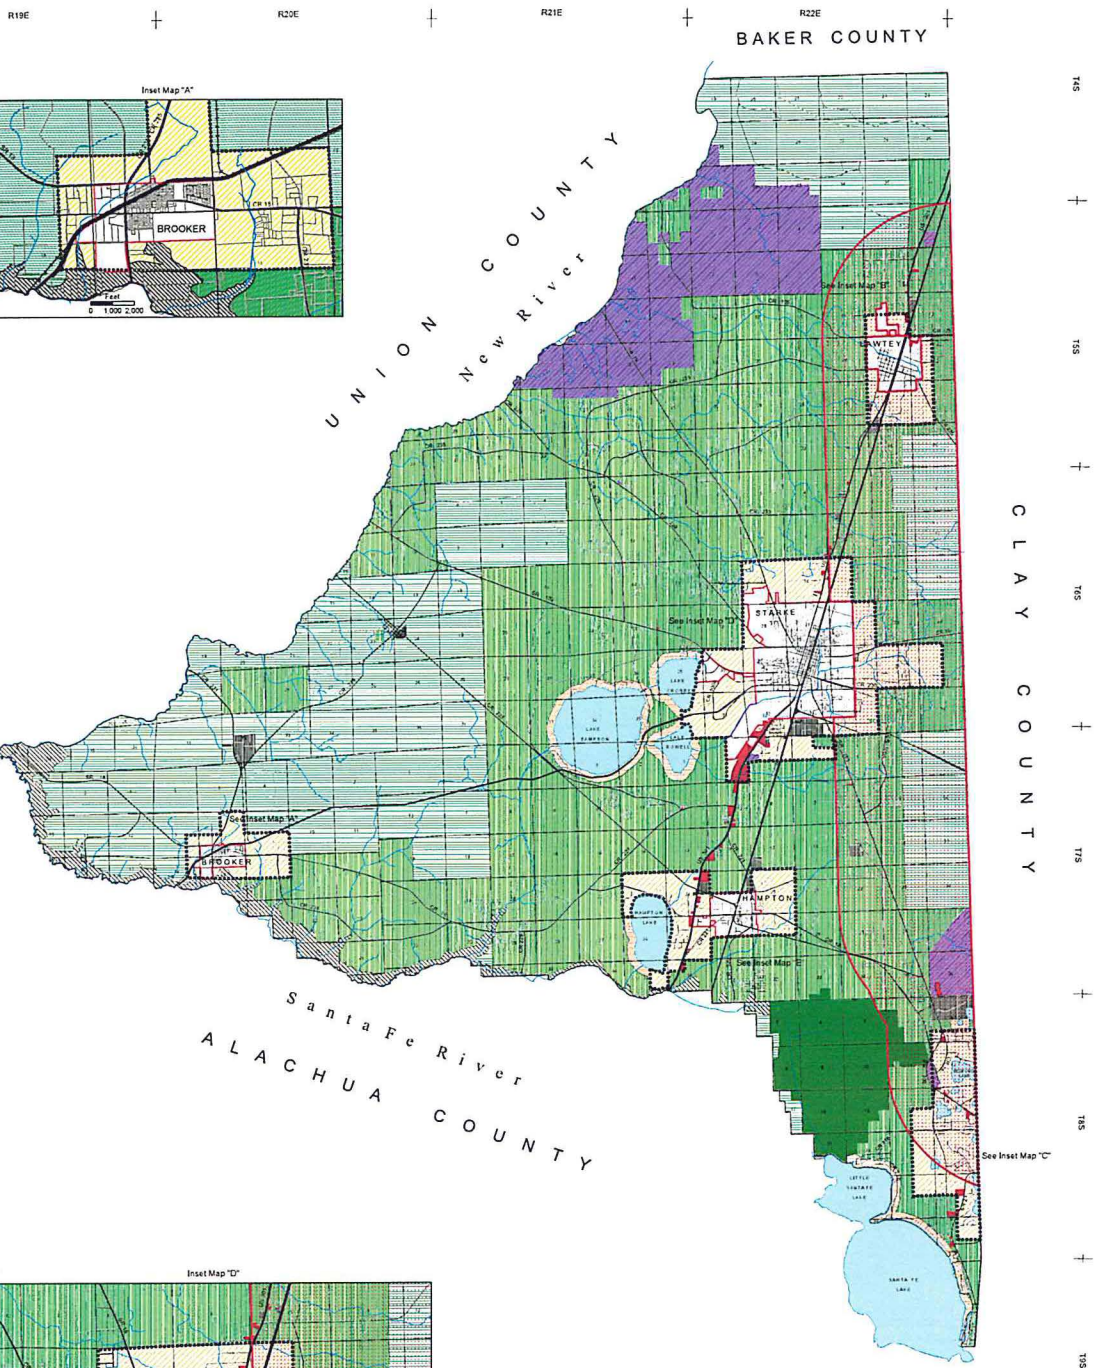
R19E
R20E
R21E
R22E
BAKER COUNTY

Inset Map "A"
CR 18
BROOKER
Feet
0 1,000 2,000

UNION COUNTY
New River

See Inset Map "B"
LAWTEY

T4S
T5S
T6S
T7S
T8S
T9S

CLAY COUNTY

STARKE
See Inset Map "D"
LAKE ROWELL
LAKE SAMPSON

See Inset Map "A"
BROOKER

HAMPTON
HAMPTON LAKE
See Inset Map "E"

Santa Fe River
ALACHUA COUNTY

See Inset Map "C"
LITTLE SANTA FE LAKE
SANTA FE LAKE

Inset Map "D"